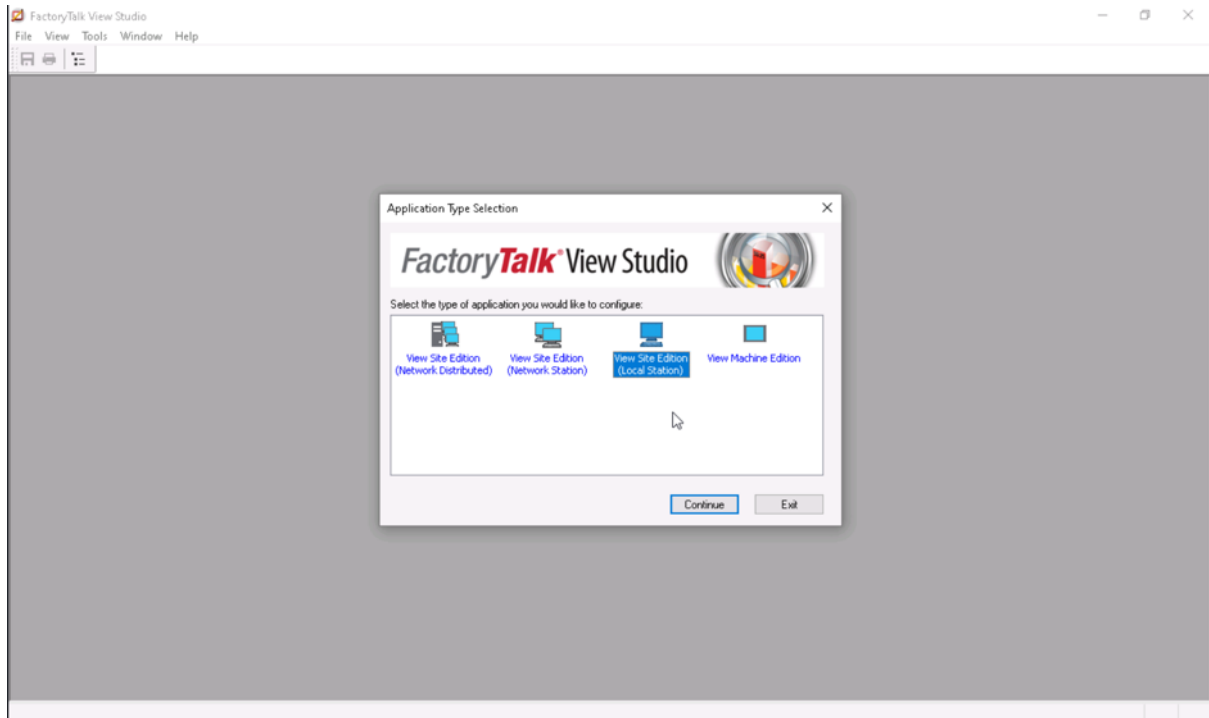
FactoryTalk View Studio
File View Tools Window Help

Application Type Selection

FactoryTalk® View Studio

Select the type of application you would like to configure:

View Site Edition (Network Distributed)
View Site Edition (Network Station)
View Site Edition (Local Station)
View Machine Edition

Continue
Exit